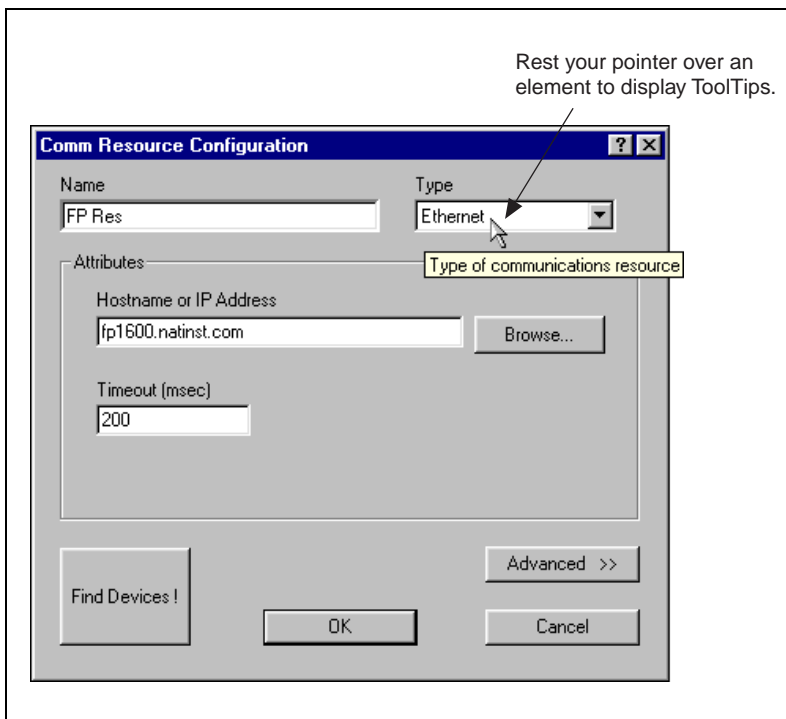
Rest your pointer over an element to display ToolTips.

Comm Resource Configuration

?

Name

FP Res

Type

Ethernet

Type of communications resource

Attributes

Hostname or IP Address

fp1600.natinst.com

Browse...

Timeout (msec)

200

Advanced >>

Find Devices !

OK

Cancel